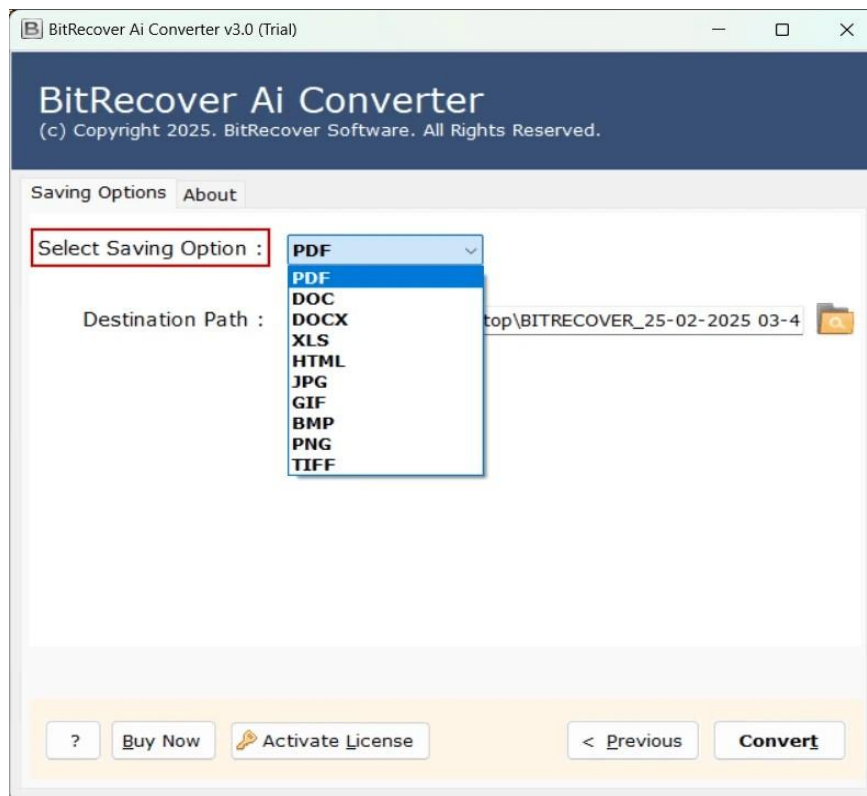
B BitRecover Ai Converter v3.0 (Trial)

BitRecover Ai Converter
(c) Copyright 2025. BitRecover Software. All Rights Reserved.

Saving Options About

Select Saving Option : PDF

PDF
DOC
DOCX
XLS
HTML
JPG
GIF
BMP
PNG
TIFF

Destination Path : top\BITRECOVER_25-02-2025 03-4

? Buy Now Activate License < Previous Convert